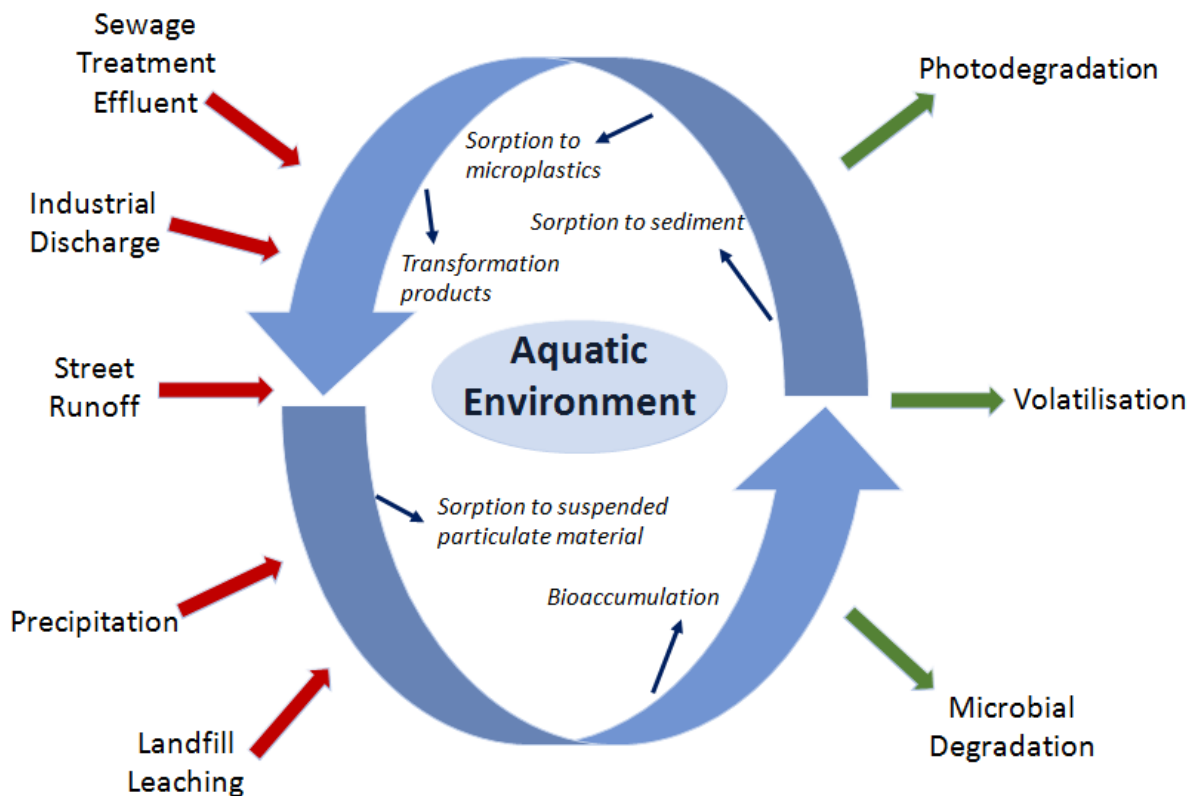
Sewage Treatment Effluent

Industrial Discharge

Street Runoff

Precipitation

Landfill Leaching

Sorption to microplastics

Sorption to sediment

Transformation products

Aquatic Environment

Sorption to suspended particulate material

Bioaccumulation

Photodegradation

Volatilisation

Microbial Degradation